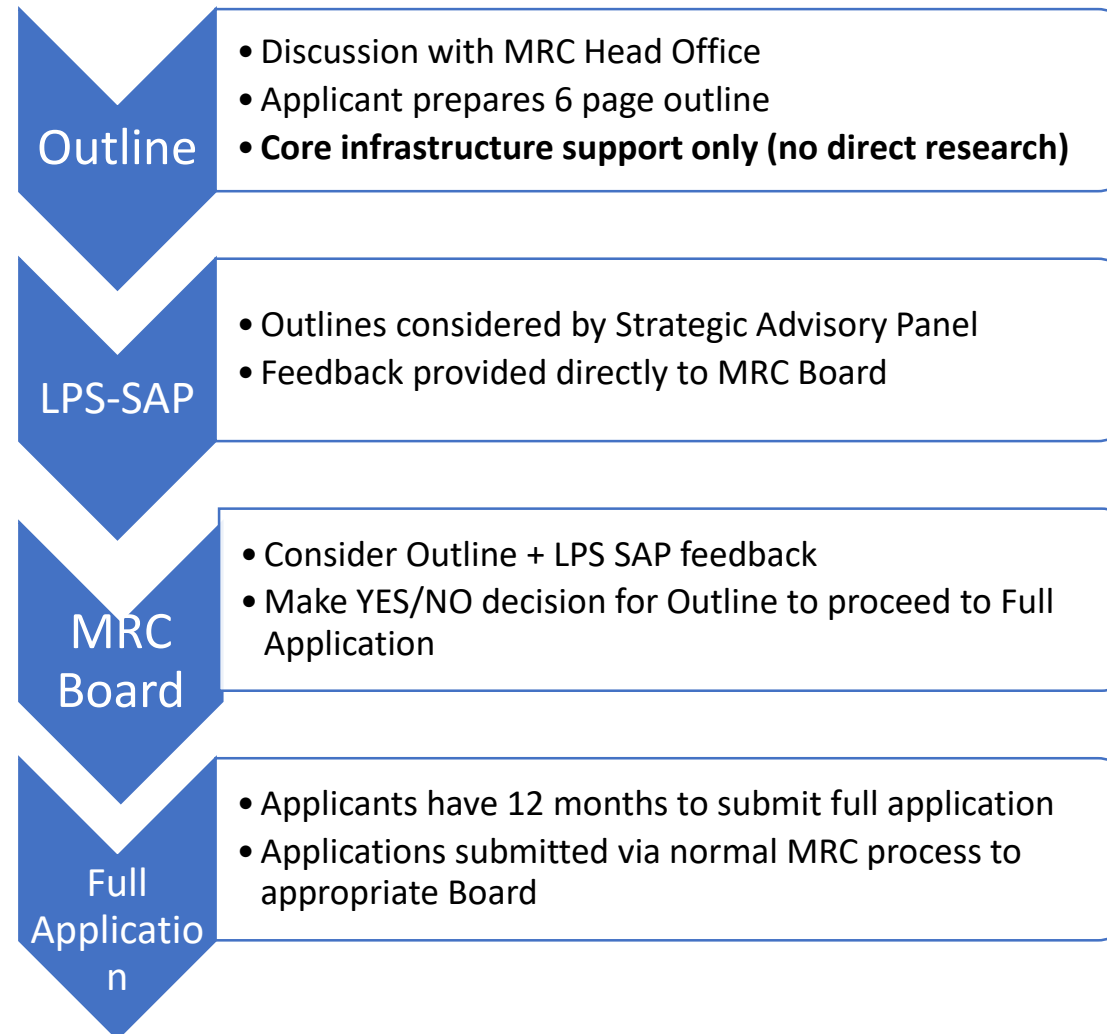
Outline

- Discussion with MRC Head Office
- Applicant prepares 6 page outline
- **Core infrastructure support only (no direct research)**

LPS-SAP

- Outlines considered by Strategic Advisory Panel
- Feedback provided directly to MRC Board

MRC Board

- Consider Outline + LPS SAP feedback
- Make YES/NO decision for Outline to proceed to Full Application

Full Applicatio n

- Applicants have 12 months to submit full application
- Applications submitted via normal MRC process to appropriate Board